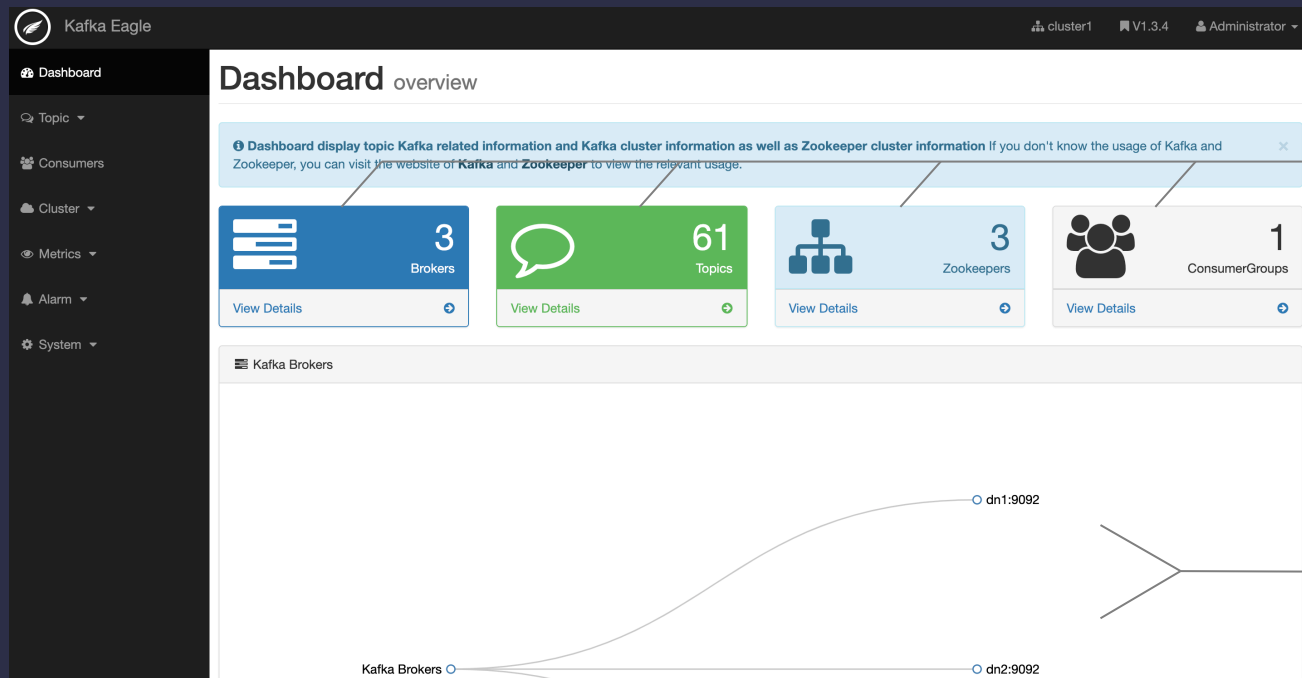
Kafka Eagle

cluster1 V1.3.4 Administrator

Dashboard
Topic
Consumers
Cluster
Metrics
Alarm
System

Dashboard overview

Dashboard display topic Kafka related information and Kafka cluster information as well as Zookeeper cluster information If you don't know the usage of Kafka and Zookeeper, you can visit the website of Kafka and Zookeeper to view the relevant usage.

×

3
Brokers
View Details

61
Topics
View Details

3
Zookeepers
View Details

1
ConsumerGroups
View Details

Kafka Brokers

dn1:9092

Kafka Brokers

dn2:9092